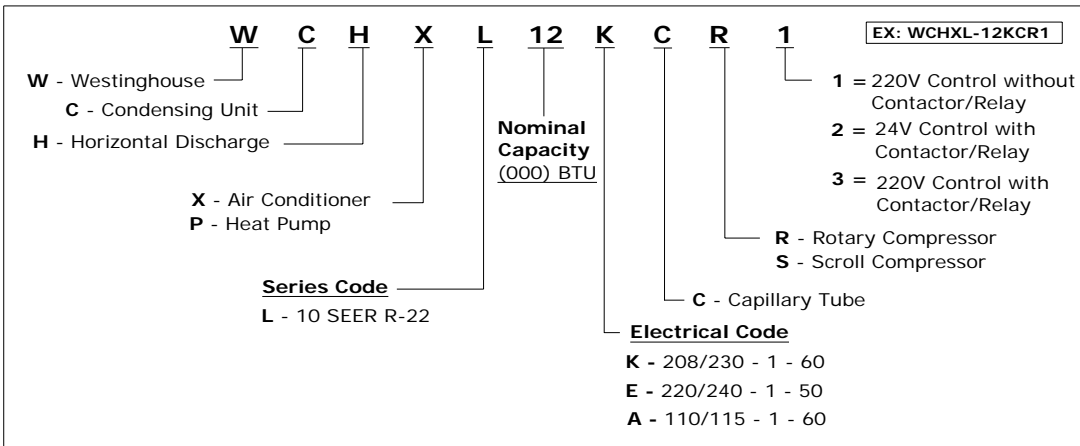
W C H X L 12 K C R 1

EX: WCHXL-12KCR1

**W** - Westinghouse

**C** - Condensing Unit

**H** - Horizontal Discharge

**X** - Air Conditioner
**P** - Heat Pump

**Series Code**
**L** - 10 SEER R-22

**Nominal Capacity**
(000) BTU

**1** = 220V Control without Contactor/Relay
**2** = 24V Control with Contactor/Relay
**3** = 220V Control with Contactor/Relay

**R** - Rotary Compressor
**S** - Scroll Compressor

**C** - Capillary Tube

**Electrical Code**
**K -** 208/230 - 1 - 60
**E -** 220/240 - 1 - 50
**A -** 110/115 - 1 - 60